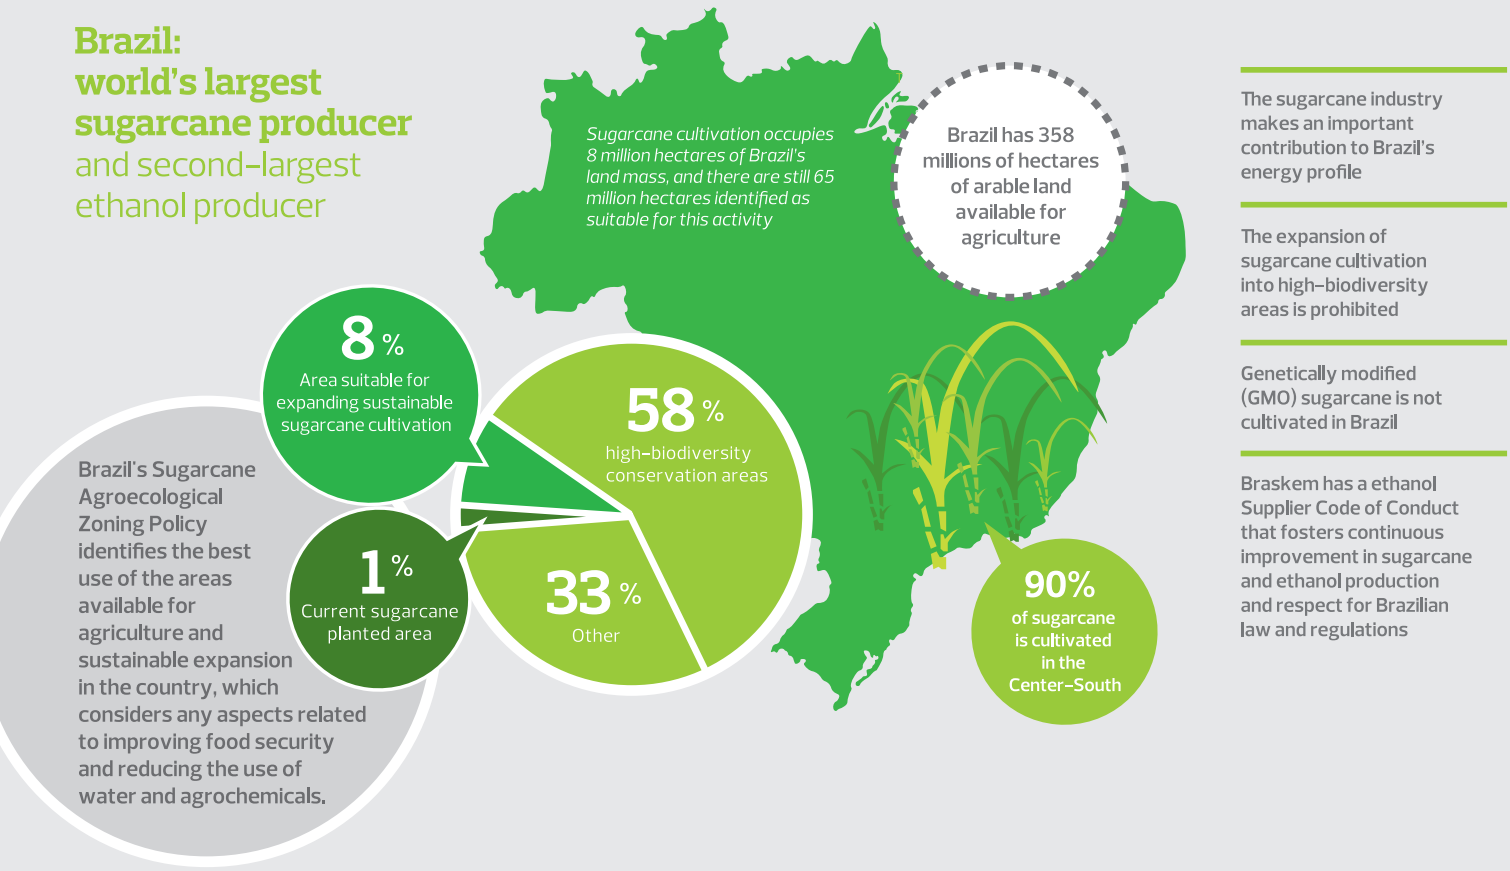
Brazil: world's largest sugarcane producer and second-largest ethanol producer

Sugarcane cultivation occupies 8 million hectares of Brazil's land mass, and there are still 65 million hectares identified as suitable for this activity

Brazil has 358 millions of hectares of arable land available for agriculture

The sugarcane industry makes an important contribution to Brazil's energy profile

The expansion of sugarcane cultivation into high-biodiversity areas is prohibited

Genetically modified (GMO) sugarcane is not cultivated in Brazil

Braskem has a ethanol Supplier Code of Conduct that fosters continuous improvement in sugarcane and ethanol production and respect for Brazilian law and regulations

8 %
Area suitable for expanding sustainable sugarcane cultivation

58 %
high-biodiversity conservation areas

1 %
Current sugarcane planted area

33 %
Other

90%
of sugarcane is cultivated in the Center-South

Brazil's Sugarcane Agroecological Zoning Policy identifies the best use of the areas available for agriculture and sustainable expansion in the country, which considers any aspects related to improving food security and reducing the use of water and agrochemicals.